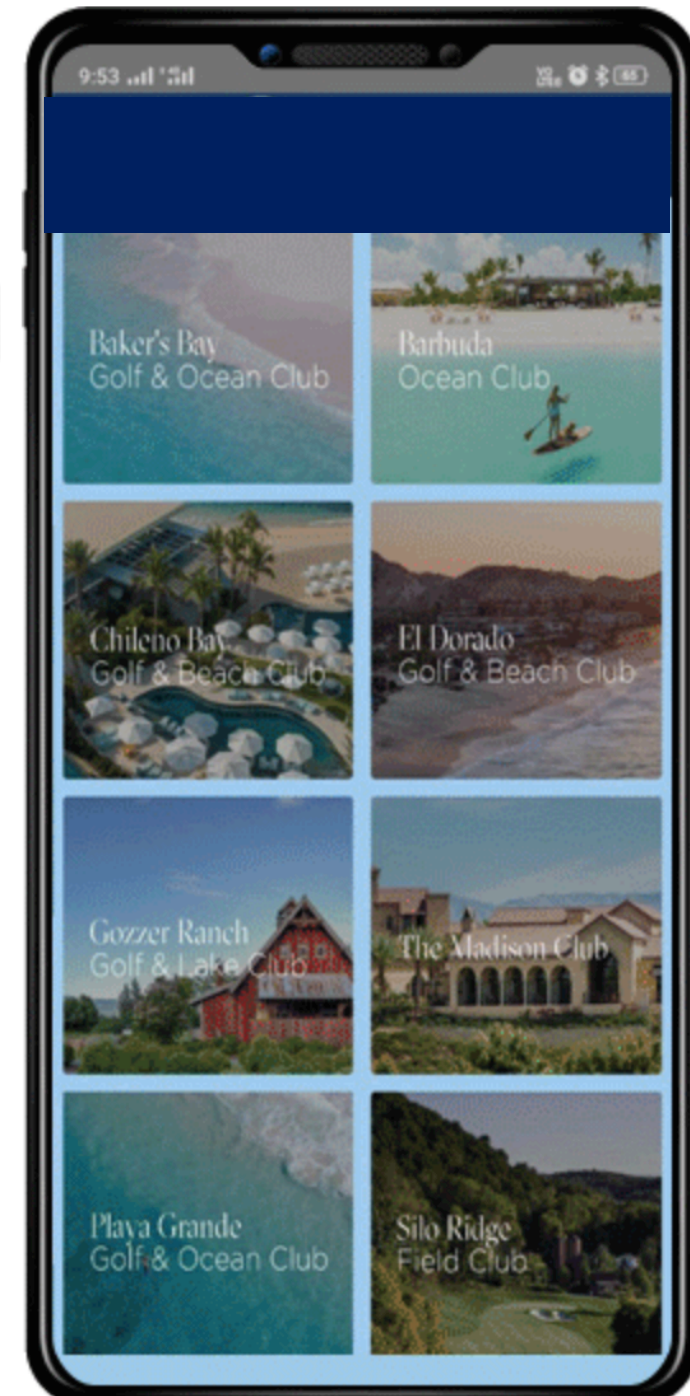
9:53

65

Baker's Bay
Golf & Ocean Club

Barbuda
Ocean Club

Chileno Bay
Golf & Beach Club

El Dorado
Golf & Beach Club

Gozzer Ranch
Golf & Lake Club

The Madison Club

Playa Grande
Golf & Ocean Club

Silo Ridge
Field Club